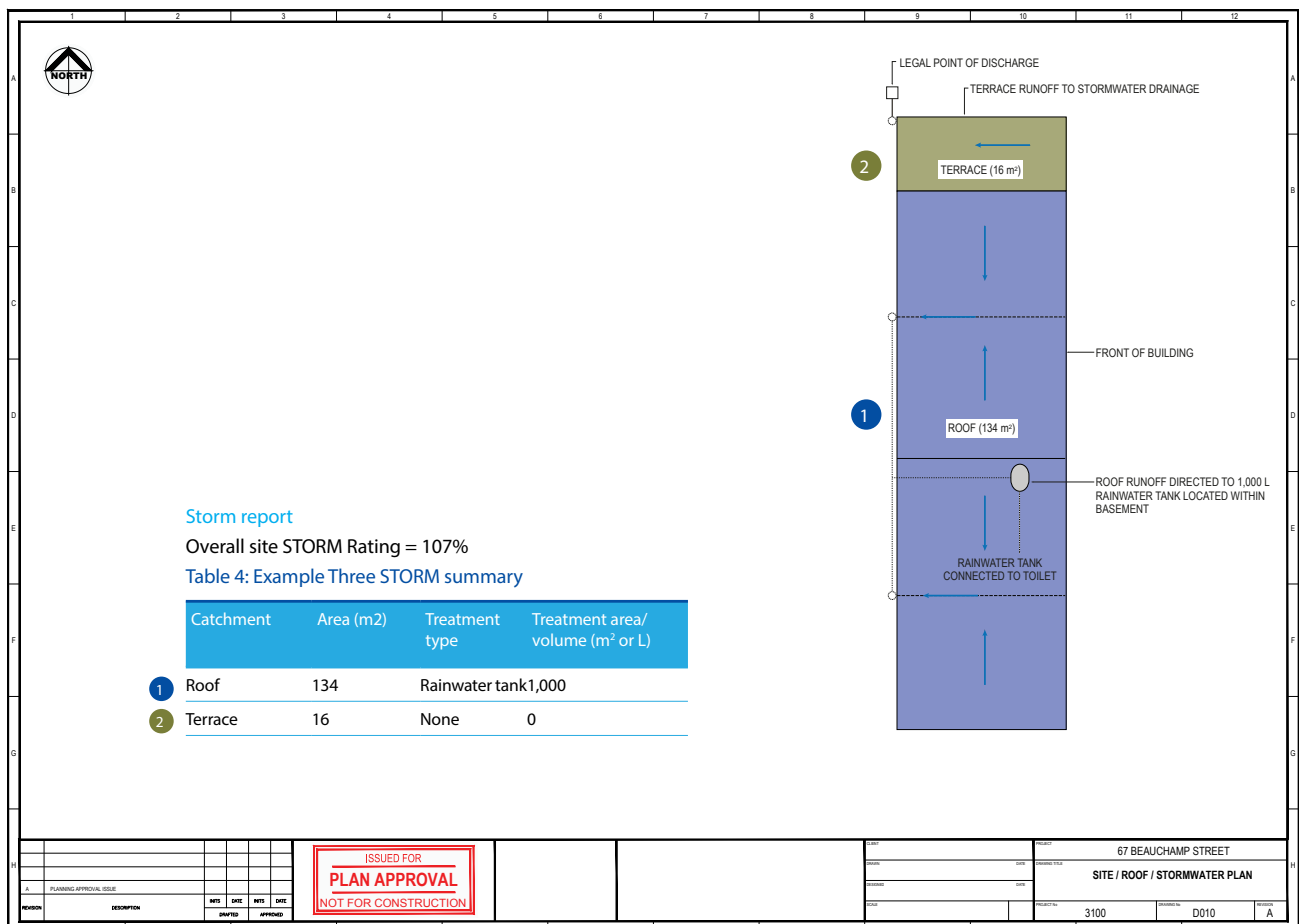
1 2 3 4 5 6 7 8 9 10 11 12

A B C D E F G H

NORTH

LEGAL POINT OF DISCHARGE

TERRACE RUNOFF TO STORMWATER DRAINAGE

2

TERRACE (16 m²)

FRONT OF BUILDING

1

ROOF (134 m²)

ROOF RUNOFF DIRECTED TO 1,000 L RAINWATER TANK LOCATED WITHIN BASEMENT

RAINWATER TANK CONNECTED TO TOILET

Storm report

Overall site STORM Rating = 107%

Table 4: Example Three STORM summary

| | Catchment | Area (m2) | Treatment type | Treatment area/ volume (m² or L) |
|---|---|---|---|---|
| 1 | Roof | 134 | Rainwater tank | 1,000 |
| 2 | Terrace | 16 | None | 0 |

A PLANNING APPROVAL ISSUE

REVISION DESCRIPTION INITS DATE INITS DATE DRAFTED APPROVED

ISSUED FOR
PLAN APPROVAL
NOT FOR CONSTRUCTION

CLIENT
DRAWN DATE
DESIGNED DATE
SCALE

PROJECT
67 BEAUCHAMP STREET
DRAWING TITLE
SITE / ROOF / STORMWATER PLAN
PROJECT No. 3100
DRAWING No. D010
REVISION A